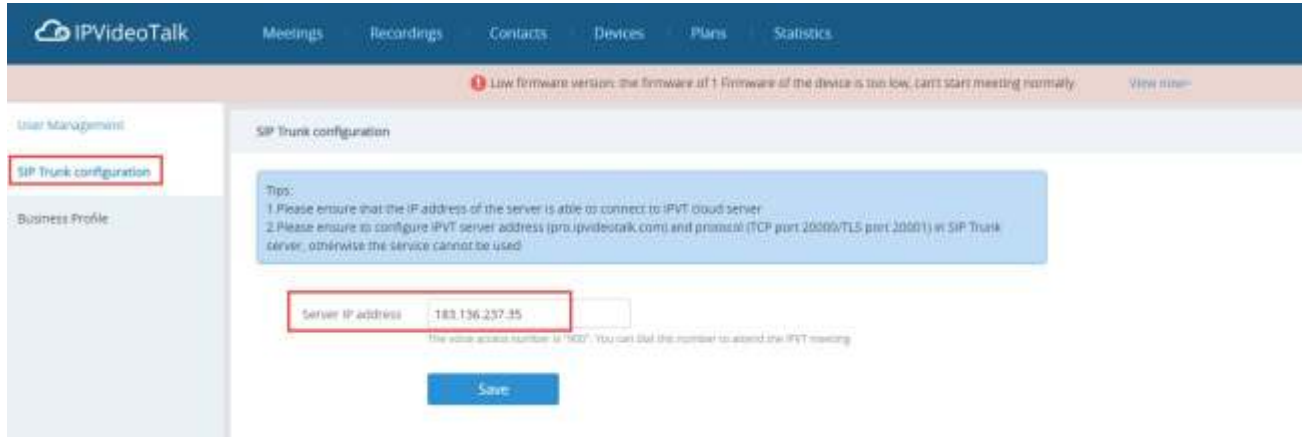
IPVideoTalk

Meetings Recordings Contacts Devices Plans Statistics

Low firmware version: the firmware of 1 Firmware of the device is too low, can't start meeting normally. View now>

User Management

SIP Trunk configuration

Business Profile

SIP Trunk configuration

Tips:
1.Please ensure that the IP address of the server is able to connect to IPVT cloud server
2.Please ensure to configure IPVT server address (pro.ipvideotalk.com) and protocol (TCP port 20000/TLS port 20001) in SIP Trunk server, otherwise the service cannot be used

Server IP address 183.136.237.35

The voice access number is "900". You can dial the number to attend the IPVT meeting

Save